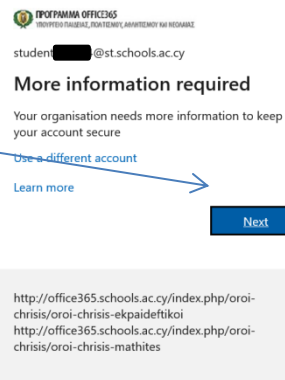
ΠΡΟΓΡΑΜΜΑ OFFICE365
ΥΠΟΥΡΓΕΙΟ ΠΑΙΔΕΙΑΣ, ΠΟΛΙΤΙΣΜΟΥ, ΑΘΛΗΤΙΣΜΟΥ ΚΑΙ ΝΕΟΛΑΙΑΣ

student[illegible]@st.schools.ac.cy

More information required

Your organisation needs more information to keep your account secure

Use a different account

Learn more

Next

http://office365.schools.ac.cy/index.php/oroi-chrisis/oroi-chrisis-ekpaideftikoi
http://office365.schools.ac.cy/index.php/oroi-chrisis/oroi-chrisis-mathites